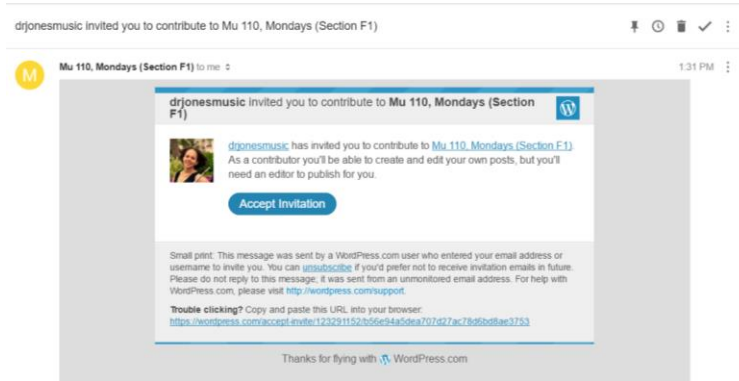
drjonesmusic invited you to contribute to Mu 110, Mondays (Section F1)

M

Mu 110, Mondays (Section F1) to me

1:31 PM

drjonesmusic invited you to contribute to Mu 110, Mondays (Section F1)

drjonesmusic has invited you to contribute to Mu 110, Mondays (Section F1). As a contributor you'll be able to create and edit your own posts, but you'll need an editor to publish for you.

Accept Invitation

Small print: This message was sent by a WordPress.com user who entered your email address or username to invite you. You can unsubscribe if you'd prefer not to receive invitation emails in future. Please do not reply to this message; it was sent from an unmonitored email address. For help with WordPress.com, please visit http://wordpress.com/support.

Trouble clicking? Copy and paste this URL into your browser:
https://wordpress.com/accept-invite/123291152/b56e94a5dea707d27ac78d6bd8ae3753

Thanks for flying with WordPress.com